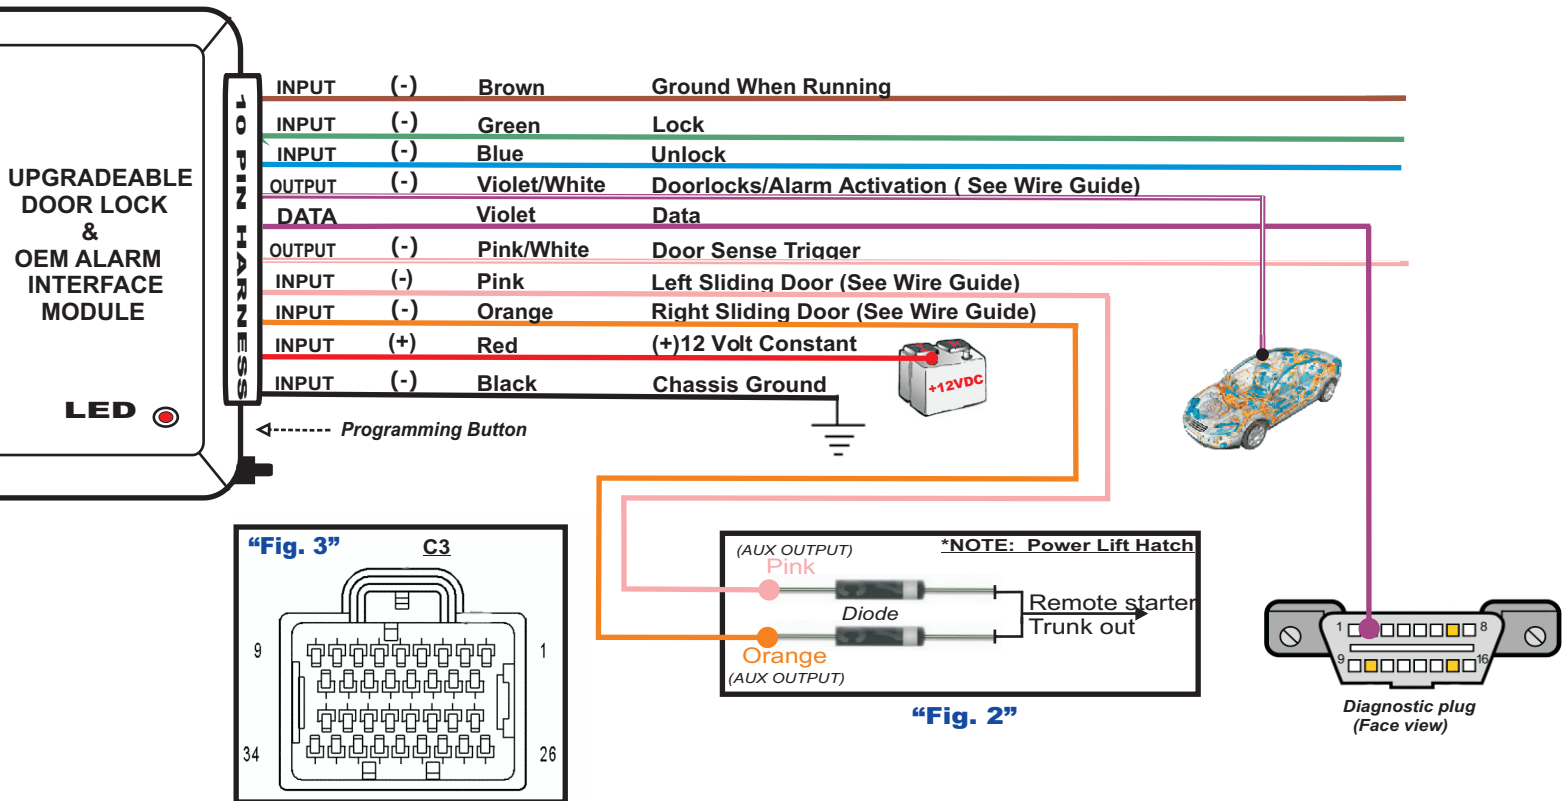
UPGRADEABLE DOOR LOCK & OEM ALARM INTERFACE MODULE

LED

10 PIN HARNESS

| | | | |
|---|---|---|---|
| INPUT | (-) | Brown | Ground When Running |
| INPUT | (-) | Green | Lock |
| INPUT | (-) | Blue | Unlock |
| OUTPUT | (-) | Violet/White | Doorlocks/Alarm Activation ( See Wire Guide) |
| DATA | | Violet | Data |
| OUTPUT | (-) | Pink/White | Door Sense Trigger |
| INPUT | (-) | Pink | Left Sliding Door (See Wire Guide) |
| INPUT | (-) | Orange | Right Sliding Door (See Wire Guide) |
| INPUT | (+) | Red | (+)12 Volt Constant |
| INPUT | (-) | Black | Chassis Ground |

+12VDC

Programming Button

"Fig. 3" C3

9 1 34 26

(AUX OUTPUT) Pink

*NOTE: Power Lift Hatch

Diode

Remote starter Trunk out

Orange (AUX OUTPUT)

"Fig. 2"

1 8 9 16

Diagnostic plug (Face view)